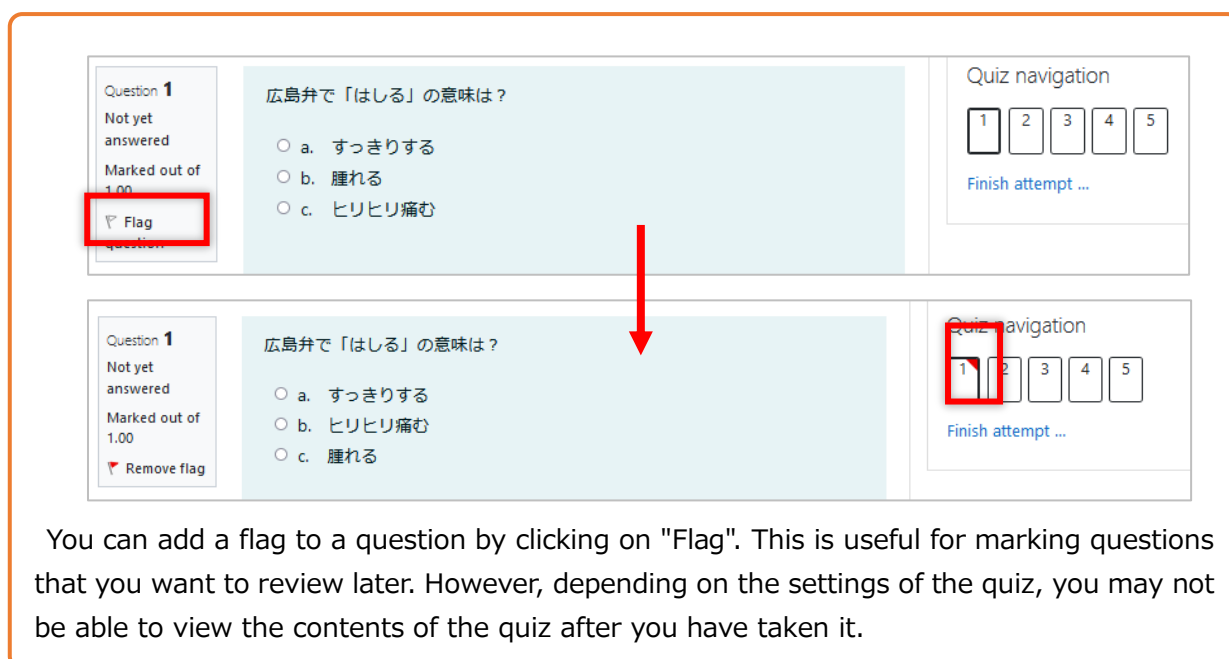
Question 1
Not yet answered
Marked out of 1.00
Flag question

広島弁で「はしる」の意味は？

a. すっきりする
b. 腫れる
c. ヒリヒリ痛む

Quiz navigation
1 2 3 4 5
Finish attempt ...

Question 1
Not yet answered
Marked out of 1.00
Remove flag

広島弁で「はしる」の意味は？

a. すっきりする
b. ヒリヒリ痛む
c. 腫れる

Quiz navigation
1 2 3 4 5
Finish attempt ...

You can add a flag to a question by clicking on "Flag". This is useful for marking questions that you want to review later. However, depending on the settings of the quiz, you may not be able to view the contents of the quiz after you have taken it.